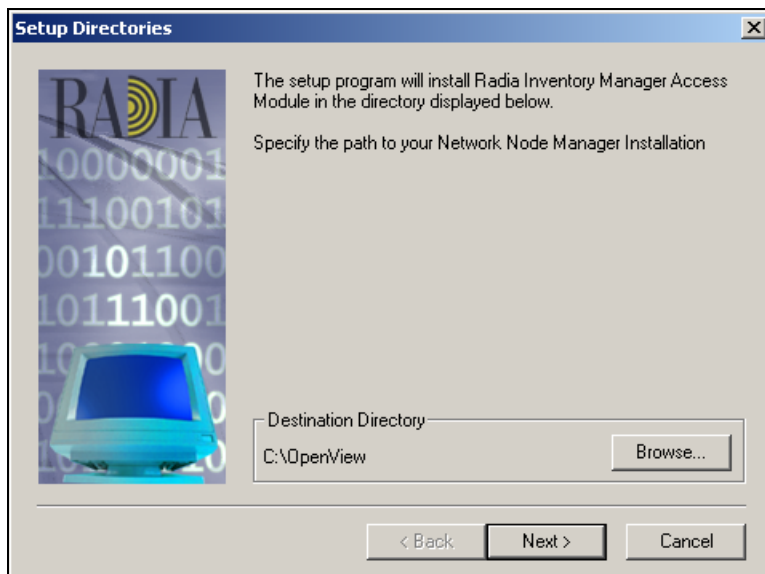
Setup Directories

RADIA
10000001
11100101
00101100
10111001

The setup program will install Radia Inventory Manager Access Module in the directory displayed below.

Specify the path to your Network Node Manager Installation

Destination Directory
C:\OpenView
Browse...

< Back
Next >
Cancel